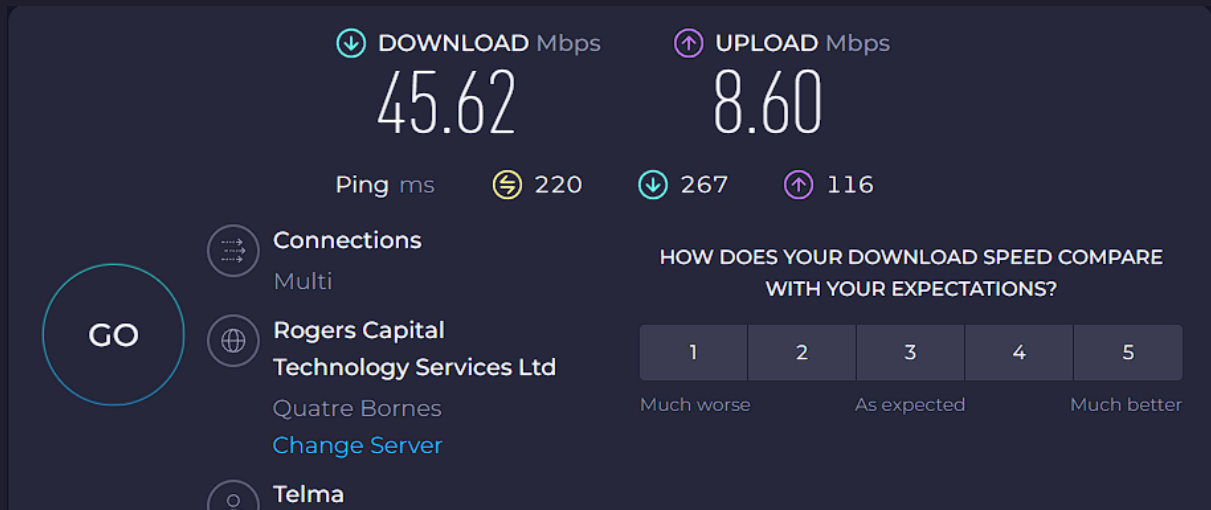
DOWNLOAD Mbps
45.62

UPLOAD Mbps
8.60

Ping ms 220 267 116

GO

Connections
Multi

Rogers Capital Technology Services Ltd
Quatre Bornes
Change Server

Telma

HOW DOES YOUR DOWNLOAD SPEED COMPARE WITH YOUR EXPECTATIONS?

| 1 | 2 | 3 | 4 | 5 |
|---|---|---|---|---|

Much worse As expected Much better